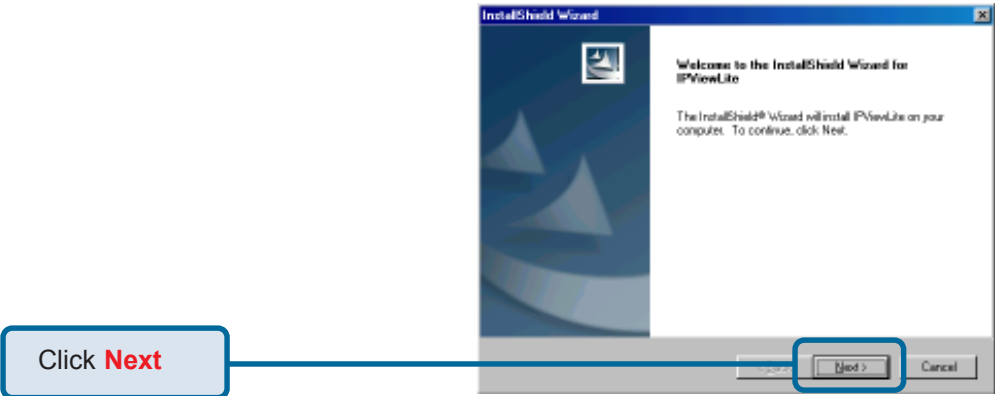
InstallShield Wizard

Welcome to the InstallShield Wizard for IPViewLite

The InstallShield® Wizard will install IPViewLite on your computer. To continue, click Next.

< Back

Next >

Cancel

Click Next